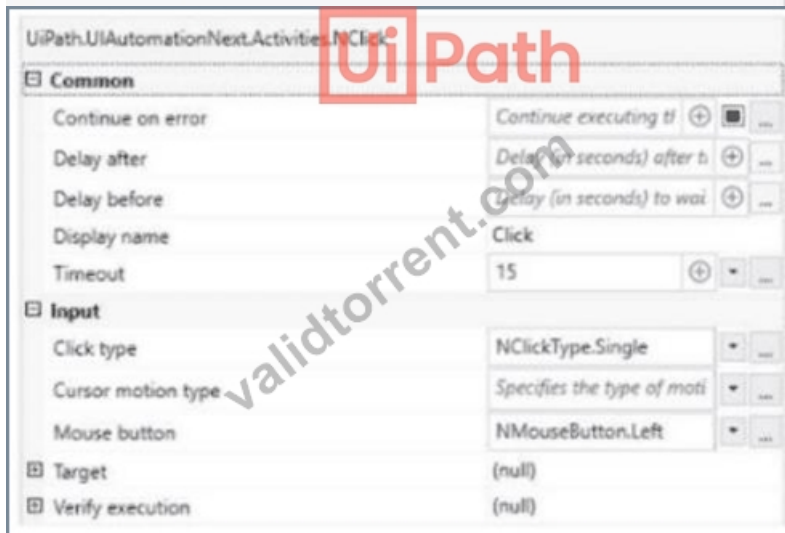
UiPath.UIAutomationNext.Activities.NClick

UiPath

⊟ Common

| | |
|---|---|
| Continue on error | Continue executing tl ⊕ ■ ... |
| Delay after | Delay (in seconds) after t ⊕ ... |
| Delay before | Delay (in seconds) to wai ⊕ ... |
| Display name | Click |
| Timeout | 15 ⊕ ▾ ... |

⊟ Input

| | |
|---|---|
| Click type | NClickType.Single ▾ ... |
| Cursor motion type | Specifies the type of moti ▾ ... |
| Mouse button | NMouseButton.Left ▾ ... |

⊞ Target (null)

⊞ Verify execution (null)

validtorrent.com